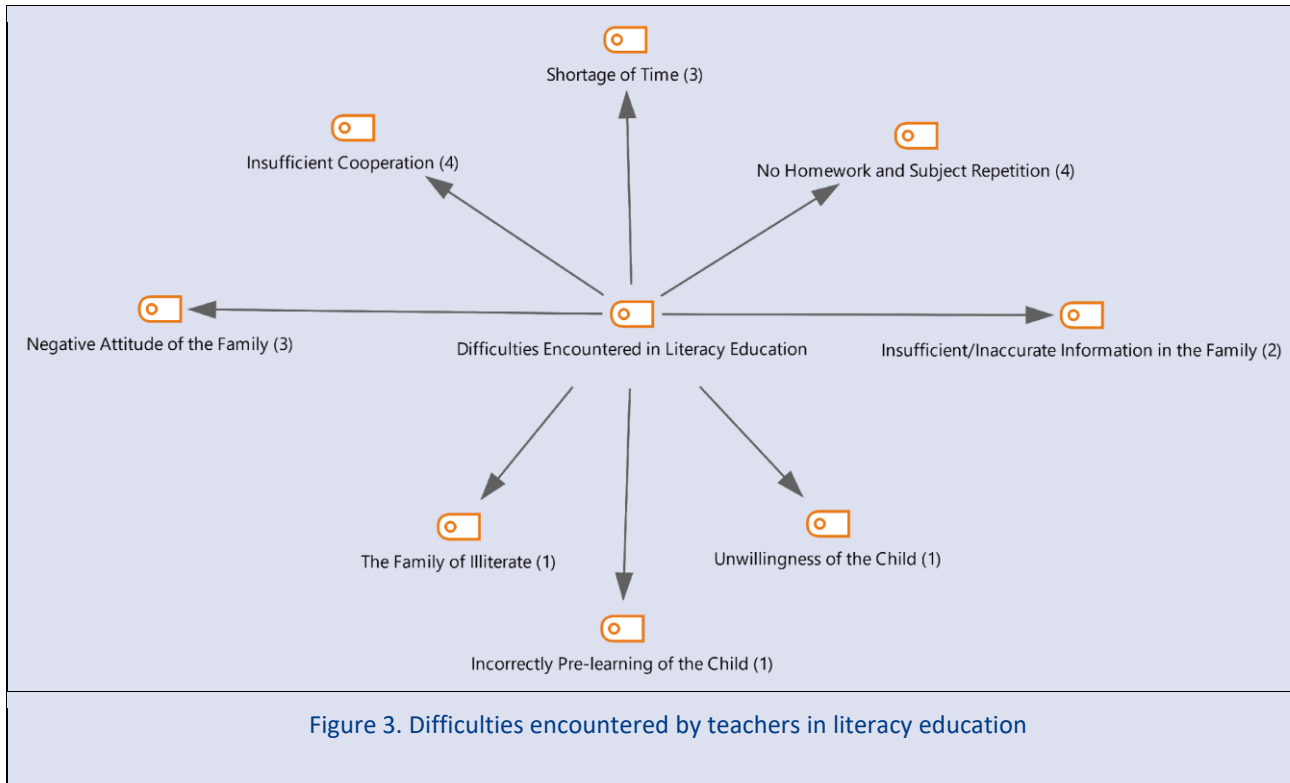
Shortage of Time (3)

Insufficient Cooperation (4)

No Homework and Subject Repetition (4)

Negative Attitude of the Family (3)

Difficulties Encountered in Literacy Education

Insufficient/Inaccurate Information in the Family (2)

The Family of Illiterate (1)

Unwillingness of the Child (1)

Incorrectly Pre-learning of the Child (1)

Figure 3. Difficulties encountered by teachers in literacy education